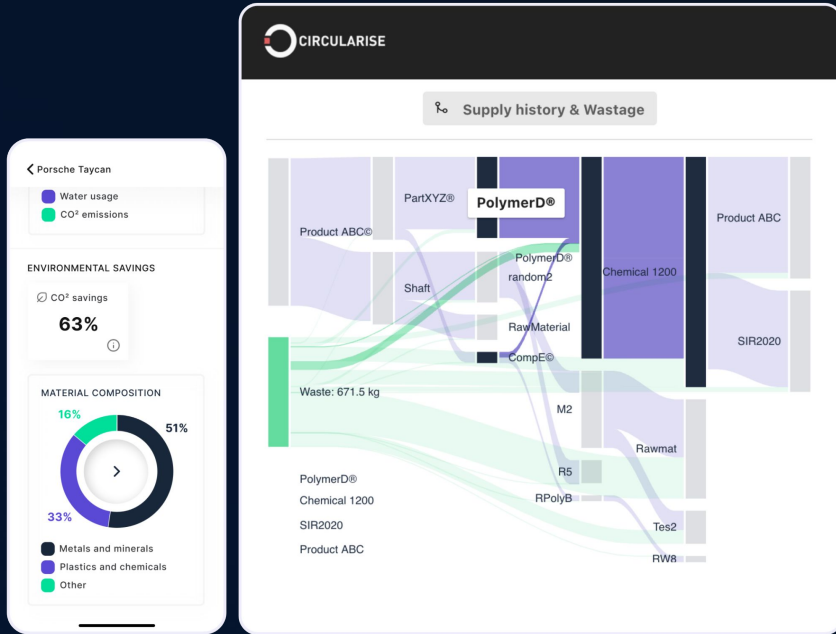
Porsche Taycan

Water usage
CO² emissions

ENVIRONMENTAL SAVINGS

CO² savings
63%

MATERIAL COMPOSITION
16%
51%
33%

Metals and minerals
Plastics and chemicals
Other

CIRCULARISE

Supply history & Wastage

Product ABC©
PartXYZ®
PolymerD®
Shaft
PolymerD® random2
RawMaterial
CompE©
Chemical 1200
Product ABC
SIR2020
Waste: 671.5 kg
M2
Rawmat
R5
RPolyB
Tes2
RW8
PolymerD®
Chemical 1200
SIR2020
Product ABC